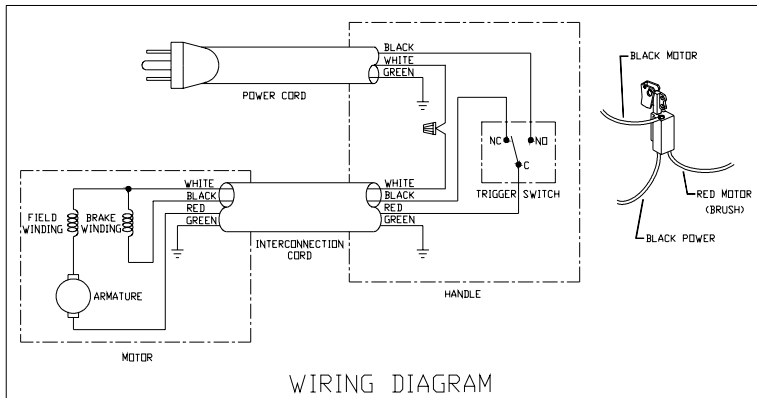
BLACK
WHITE
GREEN
POWER CORD
NC
NO
C
TRIGGER SWITCH
WHITE
BLACK
RED
GREEN
WHITE
BLACK
RED
GREEN
FIELD WINDING
BRAKE WINDING
INTERCONNECTION CORD
ARMATURE
HANDLE
MOTOR
BLACK MOTOR
RED MOTOR (BRUSH)
BLACK POWER
WIRING DIAGRAM